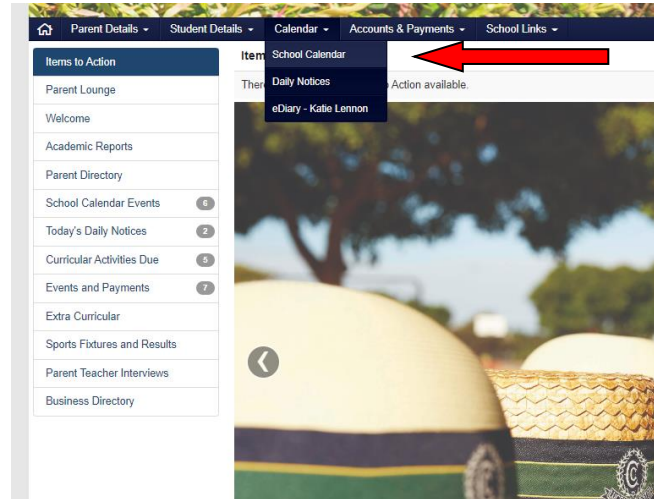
Parent Details ▾ Student Details ▾ Calendar ▾ Accounts & Payments ▾ School Links ▾

School Calendar
Daily Notices
eDiary - Katie Lennon

Items to Action
Parent Lounge
Welcome
Academic Reports
Parent Directory
School Calendar Events 6
Today's Daily Notices 2
Curricular Activities Due 5
Events and Payments 7
Extra Curricular
Sports Fixtures and Results
Parent Teacher Interviews
Business Directory

Item

There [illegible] Action available.